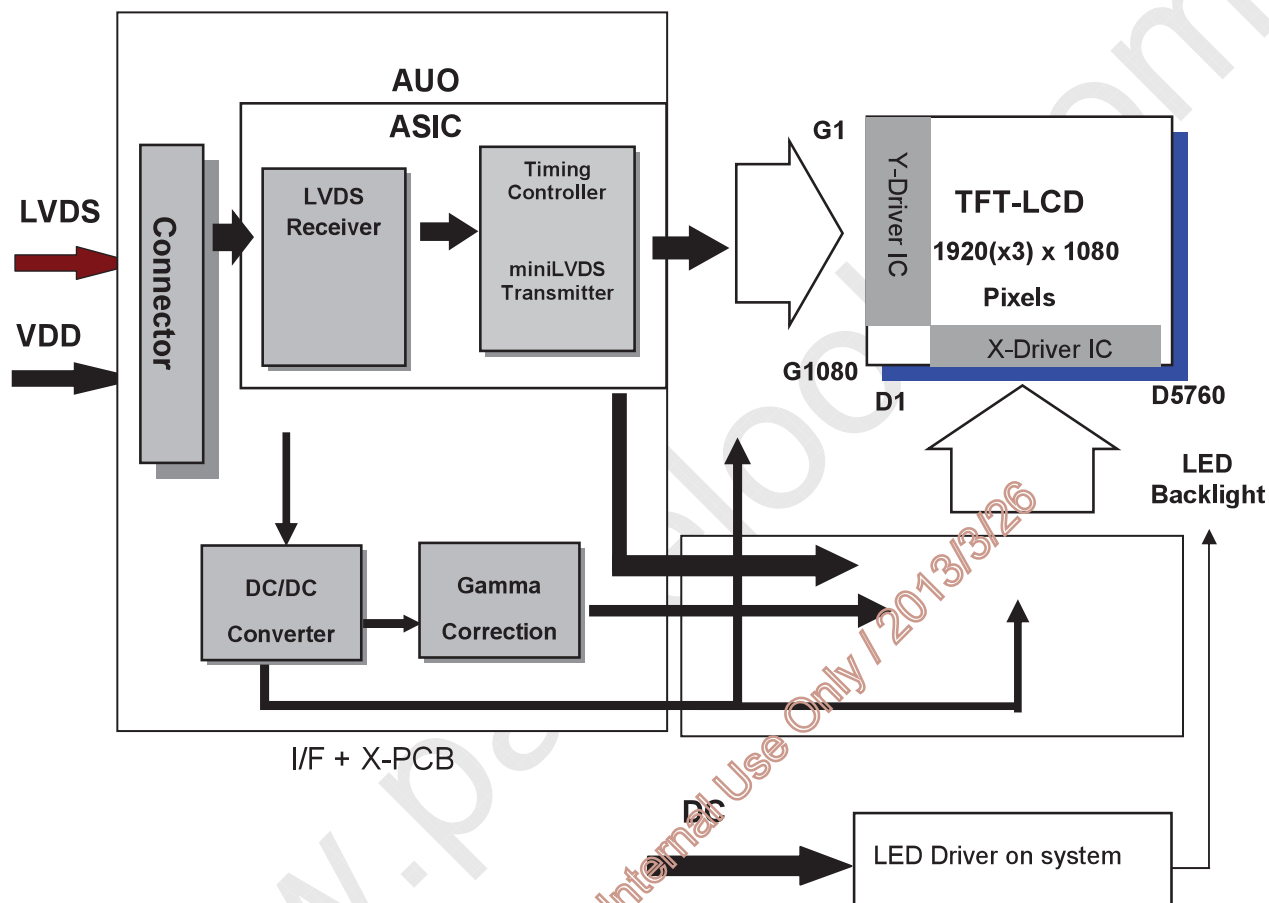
AUO

ASIC

LVDS

VDD

Connector

LVDS Receiver

Timing Controller

miniLVDS Transmitter

G1

Y-Driver IC

TFT-LCD

1920(x3) x 1080

Pixels

X-Driver IC

G1080

D1

D5760

LED Backlight

DC/DC Converter

Gamma Correction

I/F + X-PCB

DC

LED Driver on system

Internal Use Only / 2013/3/26

www.panelook.com